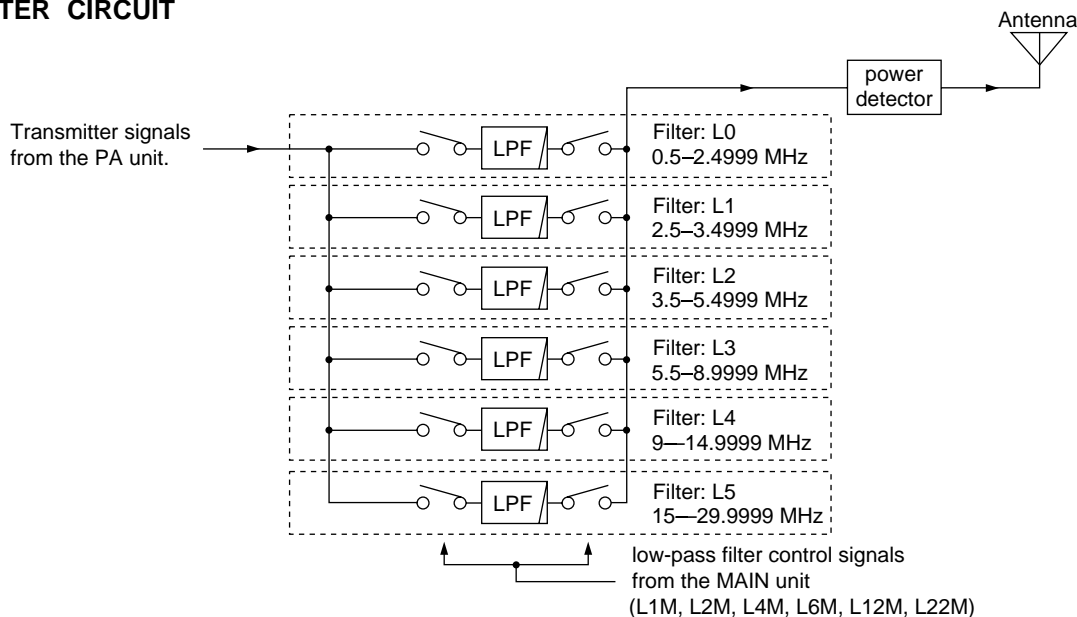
TER CIRCUIT

Antenna

power detector

Transmitter signals from the PA unit.

LPF

Filter: L0
0.5–2.4999 MHz

LPF

Filter: L1
2.5–3.4999 MHz

LPF

Filter: L2
3.5–5.4999 MHz

LPF

Filter: L3
5.5–8.9999 MHz

LPF

Filter: L4
9—14.9999 MHz

LPF

Filter: L5
15—29.9999 MHz

low-pass filter control signals from the MAIN unit
(L1M, L2M, L4M, L6M, L12M, L22M)